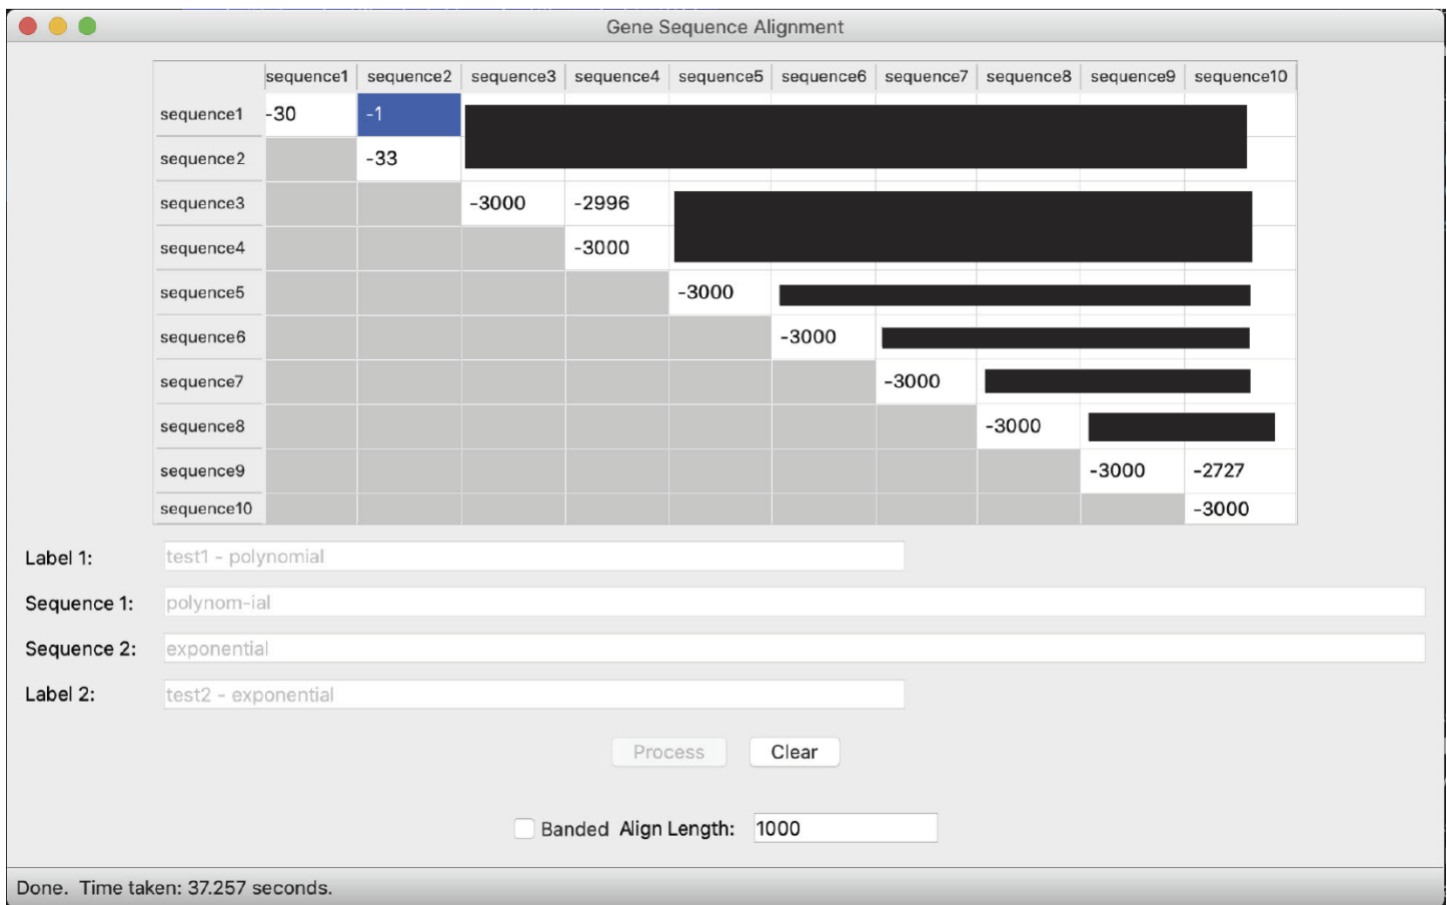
Gene Sequence Alignment

| | sequence1 | sequence2 | sequence3 | sequence4 | sequence5 | sequence6 | sequence7 | sequence8 | sequence9 | sequence10 |
|---|---|---|---|---|---|---|---|---|---|---|
| sequence1 | -30 | -1 | | | | | | | | |
| sequence2 | | -33 | | | | | | | | |
| sequence3 | | | -3000 | -2996 | | | | | | |
| sequence4 | | | | -3000 | | | | | | |
| sequence5 | | | | | -3000 | | | | | |
| sequence6 | | | | | | -3000 | | | | |
| sequence7 | | | | | | | -3000 | | | |
| sequence8 | | | | | | | | -3000 | | |
| sequence9 | | | | | | | | | -3000 | -2727 |
| sequence10 | | | | | | | | | | -3000 |

Label 1: test1 - polynomial

Sequence 1: polynom-ial

Sequence 2: exponential

Label 2: test2 - exponential

Process Clear

Banded Align Length: 1000

Done. Time taken: 37.257 seconds.